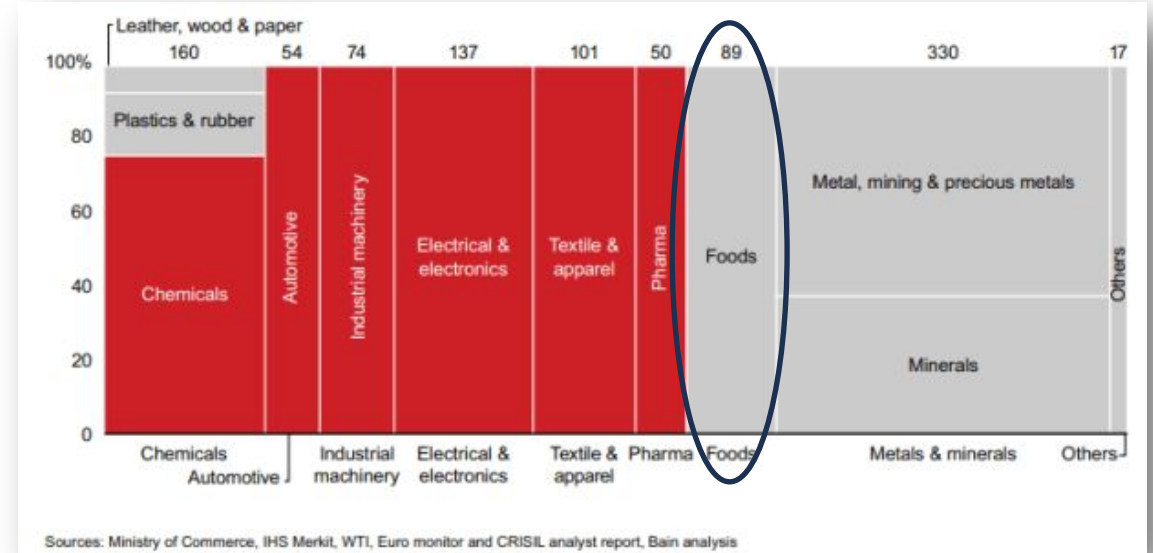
Leather, wood & paper

160 54 74 137 101 50 89 330 17

100%
80
60
40
20
0

Plastics & rubber

Chemicals

Automotive

Industrial machinery

Electrical & electronics

Textile & apparel

Pharma

Foods

Metal, mining & precious metals

Minerals

Others

Chemicals
Automotive
Industrial machinery
Electrical & electronics
Textile & apparel
Pharma
Foods
Metals & minerals
Others

Sources: Ministry of Commerce, IHS Merkit, WTI, Euro monitor and CRISIL analyst report, Bain analysis